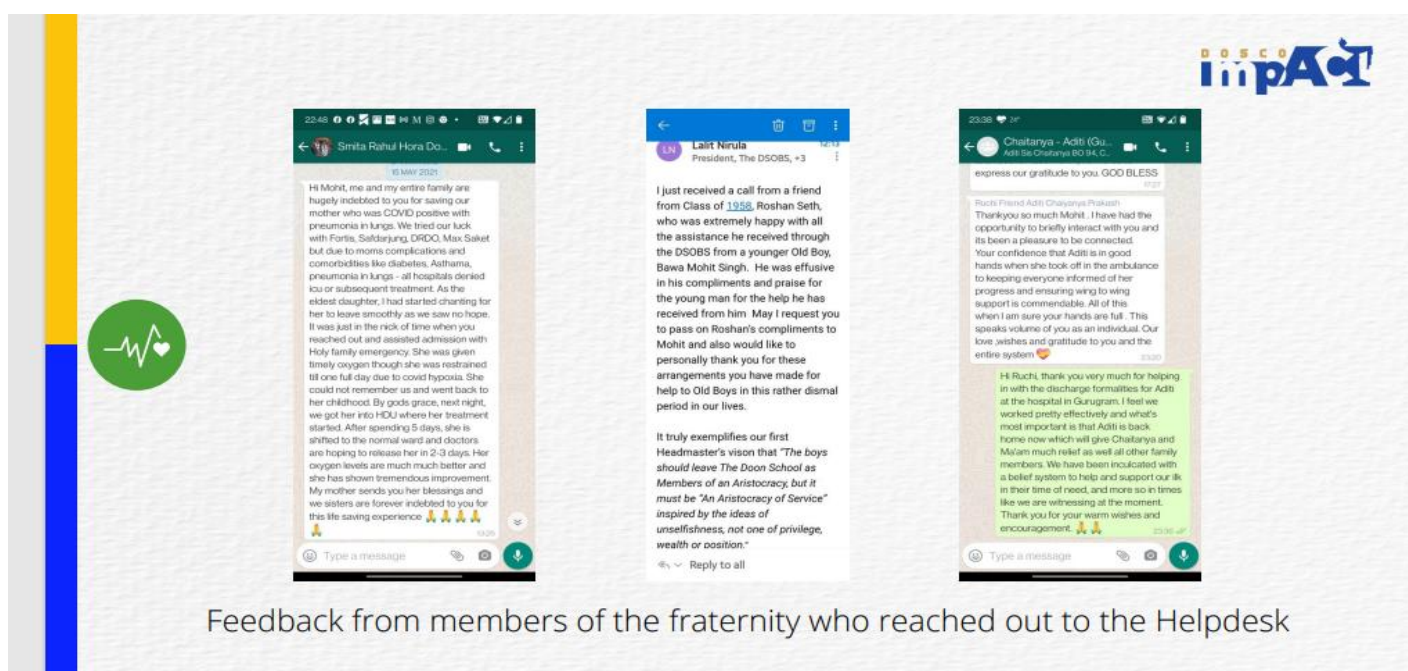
DOSCO impACT

22:46

Smita Rahul Hora Do...

15 MAY 2021

Hi Mohit, me and my entire family are hugely indebted to you for saving our mother who was COVID positive with pneumonia in lungs. We tried our luck with Fortis, Safdarjung, DRDO, Max Saket but due to moms complications and comorbidities like diabetes, Asthama, pneumonia in lungs - all hospitals denied icu or subsequent treatment. As the eldest daughter, I had started chanting for her to leave smoothly as we saw no hope. It was just in the nick of time when you reached out and assisted admission with Holy family emergency. She was given timely oxygen though she was restrained till one full day due to covid hypoxia. She could not remember us and went back to her childhood. By gods grace, next night, we got her into HDU where her treatment started. After spending 5 days, she is shifted to the normal ward and doctors are hoping to release her in 2-3 days. Her oxygen levels are much much better and she has shown tremendous improvement. My mother sends you her blessings and we sisters are forever indebted to you for this life saving experience 🙏🙏🙏🙏🙏

Type a message

LN Lalit Nirula
President, The DSOBS, +3

I just received a call from a friend from Class of 1958, Roshan Seth, who was extremely happy with all the assistance he received through the DSOBS from a younger Old Boy, Bawa Mohit Singh. He was effusive in his compliments and praise for the young man for the help he has received from him May I request you to pass on Roshan's compliments to Mohit and also would like to personally thank you for these arrangements you have made for help to Old Boys in this rather dismal period in our lives.

It truly exemplifies our first Headmaster's vison that "The boys should leave The Doon School as Members of an Aristocracy, but it must be "An Aristocracy of Service" inspired by the ideas of unselfishness, not one of privilege, wealth or position."

Reply to all

23:38

Chaitanya - Aditi (Gu...
Aditi Sis Chaitanya BO 94, C...

express our gratitude to you. GOD BLESS

Ruchi Friend Aditi Chaitanya Prakash
Thankyou so much Mohit . I have had the opportunity to briefly interact with you and its been a pleasure to be connected. Your confidence that Aditi is in good hands when she took off in the ambulance to keeping everyone informed of her progress and ensuring wing to wing support is commendable. All of this when I am sure your hands are full . This speaks volume of you as an individual. Our love ,wishes and gratitude to you and the entire system

Hi Ruchi, thank you very much for helping in with the discharge formalities for Aditi at the hospital in Gurugram. I feel we worked pretty effectively and what's most important is that Aditi is back home now which will give Chaitanya and Ma'am much relief as well all other family members. We have been inculcated with a belief system to help and support our ilk in their time of need, and more so in times like we are witnessing at the moment. Thank you for your warm wishes and encouragement. 🙏🙏

Type a message

Feedback from members of the fraternity who reached out to the Helpdesk